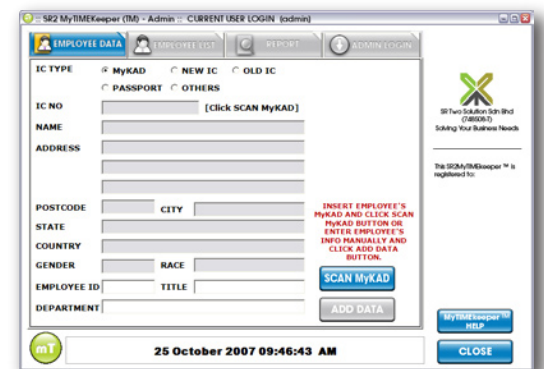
SR2 MyTIMEKeeper (TM) - Admin :: CURRENT USER LOGIN (admin)

EMPLOYEE DATA
EMPLOYEE LIST
REPORT
ADMIN LOGIN

IC TYPE
MyKAD
NEW IC
OLD IC
PASSPORT
OTHERS

IC NO
[Click SCAN MyKAD]

NAME

ADDRESS

POSTCODE
CITY
STATE
COUNTRY
GENDER
RACE
EMPLOYEE ID
TITLE
DEPARTMENT

INSERT EMPLOYEE'S MyKAD AND CLICK SCAN MyKAD BUTTON OR ENTER EMPLOYEE'S INFO MANUALLY AND CLICK ADD DATA BUTTON.

SCAN MyKAD
ADD DATA

SR Two Solution Sdn Bhd (745506-T) Solving Your Business Needs

This SR2MyTIMEKeeper ™ is registered to:

MyTIMEKeeper HELP
CLOSE

mT
25 October 2007 09:46:43 AM